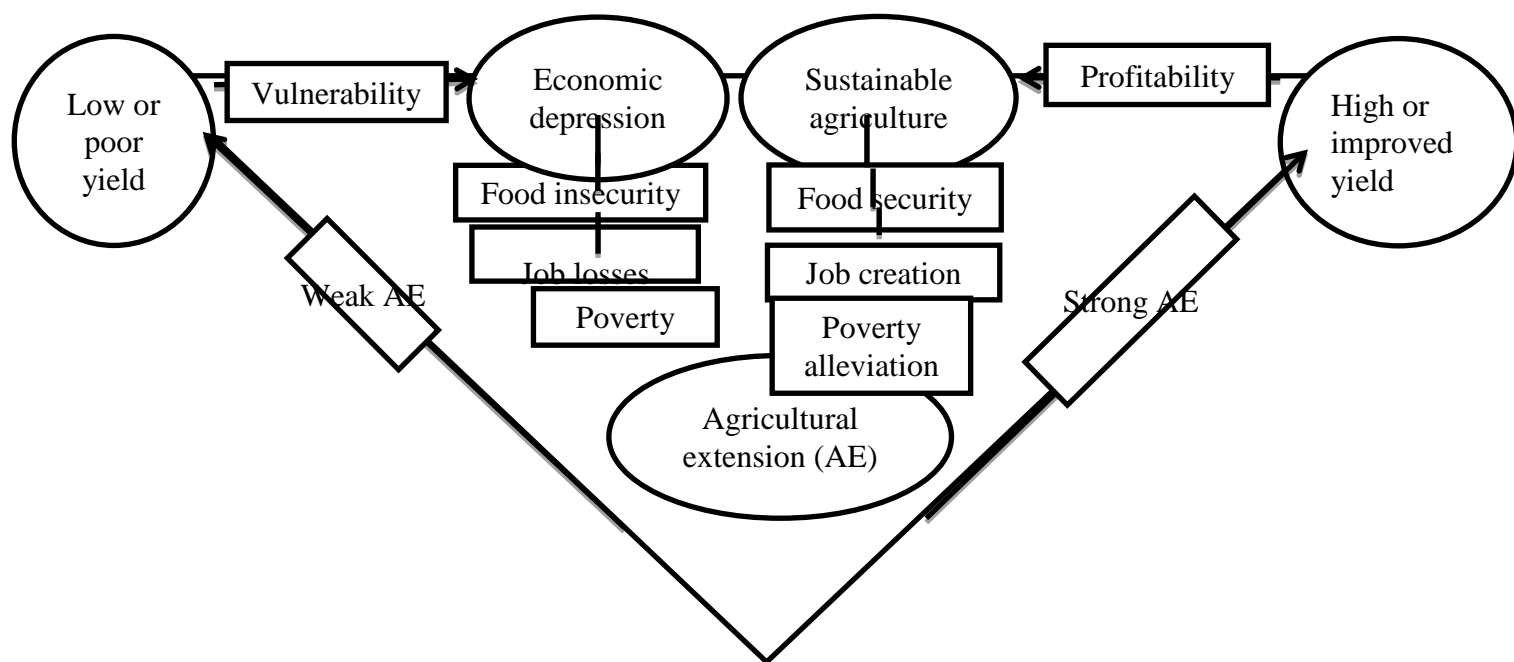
Low or poor yield

Vulnerability

Economic depression

Sustainable agriculture

Profitability

High or improved yield

Food insecurity

Job losses

Poverty

Food security

Job creation

Poverty alleviation

Weak AE

Strong AE

Agricultural extension (AE)